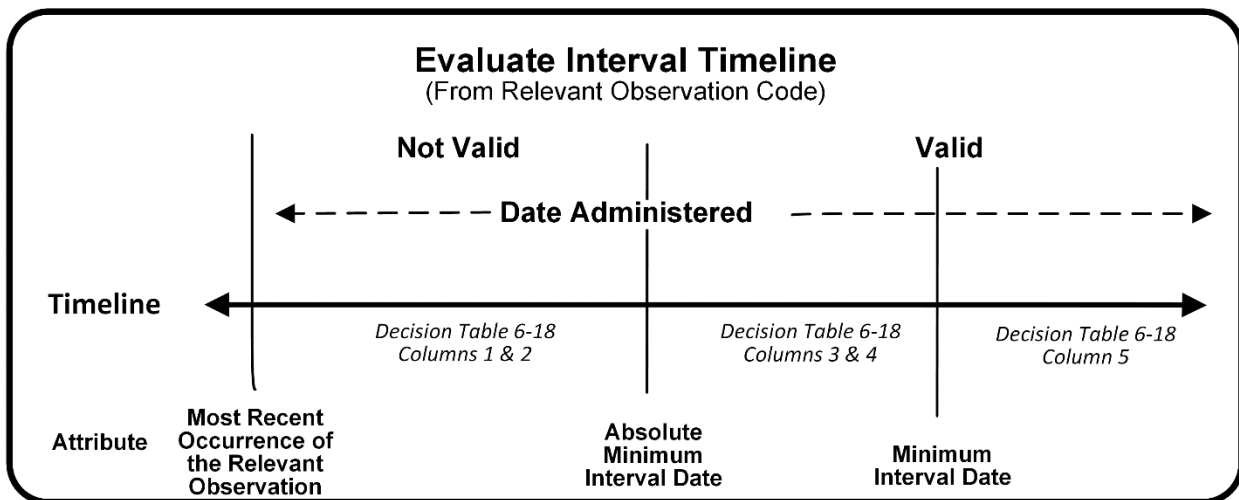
Evaluate Interval Timeline
(From Relevant Observation Code)

Not Valid

Valid

Date Administered

Timeline

Decision Table 6-18
Columns 1 & 2

Decision Table 6-18
Columns 3 & 4

Decision Table 6-18
Column 5

Attribute

Most Recent Occurrence of the Relevant Observation

Absolute Minimum Interval Date

Minimum Interval Date